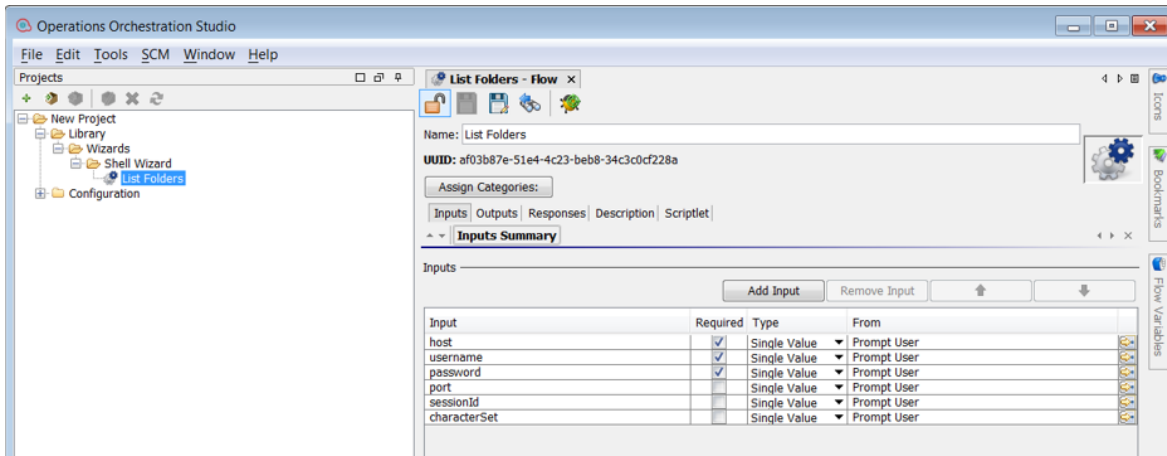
Operations Orchestration Studio

File Edit Tools SCM Window Help

Projects

New Project
Library
Wizards
Shell Wizard
List Folders
Configuration

List Folders - Flow ×

Name: List Folders

UUID: af03b87e-51e4-4c23-beb8-34c3c0cf228a

Assign Categories:

Inputs Outputs Responses Description Scriptlet

Inputs Summary

Inputs

Add Input Remove Input

| Input | Required | Type | From |
|---|---|---|---|
| host | ✓ | Single Value | Prompt User |
| username | ✓ | Single Value | Prompt User |
| password | ✓ | Single Value | Prompt User |
| port | | Single Value | Prompt User |
| sessionId | | Single Value | Prompt User |
| characterSet | | Single Value | Prompt User |

Icons

Bookmarks

Flow Variables